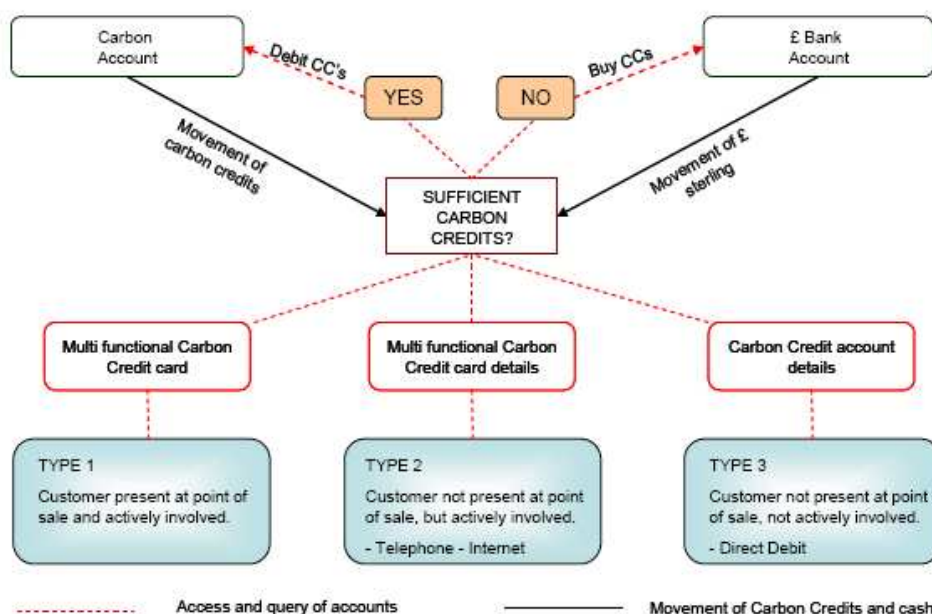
Carbon Account

Debit CC's

YES

NO

Buy CCs

£ Bank Account

Movement of carbon credits

SUFFICIENT CARBON CREDITS?

Movement of £ sterling

Multi functional Carbon Credit card

Multi functional Carbon Credit card details

Carbon Credit account details

TYPE 1

Customer present at point of sale and actively involved.

TYPE 2

Customer not present at point of sale, but actively involved.

- Telephone - Internet

TYPE 3

Customer not present at point of sale, not actively involved.

- Direct Debit

Access and query of accounts

Movement of Carbon Credits and cash